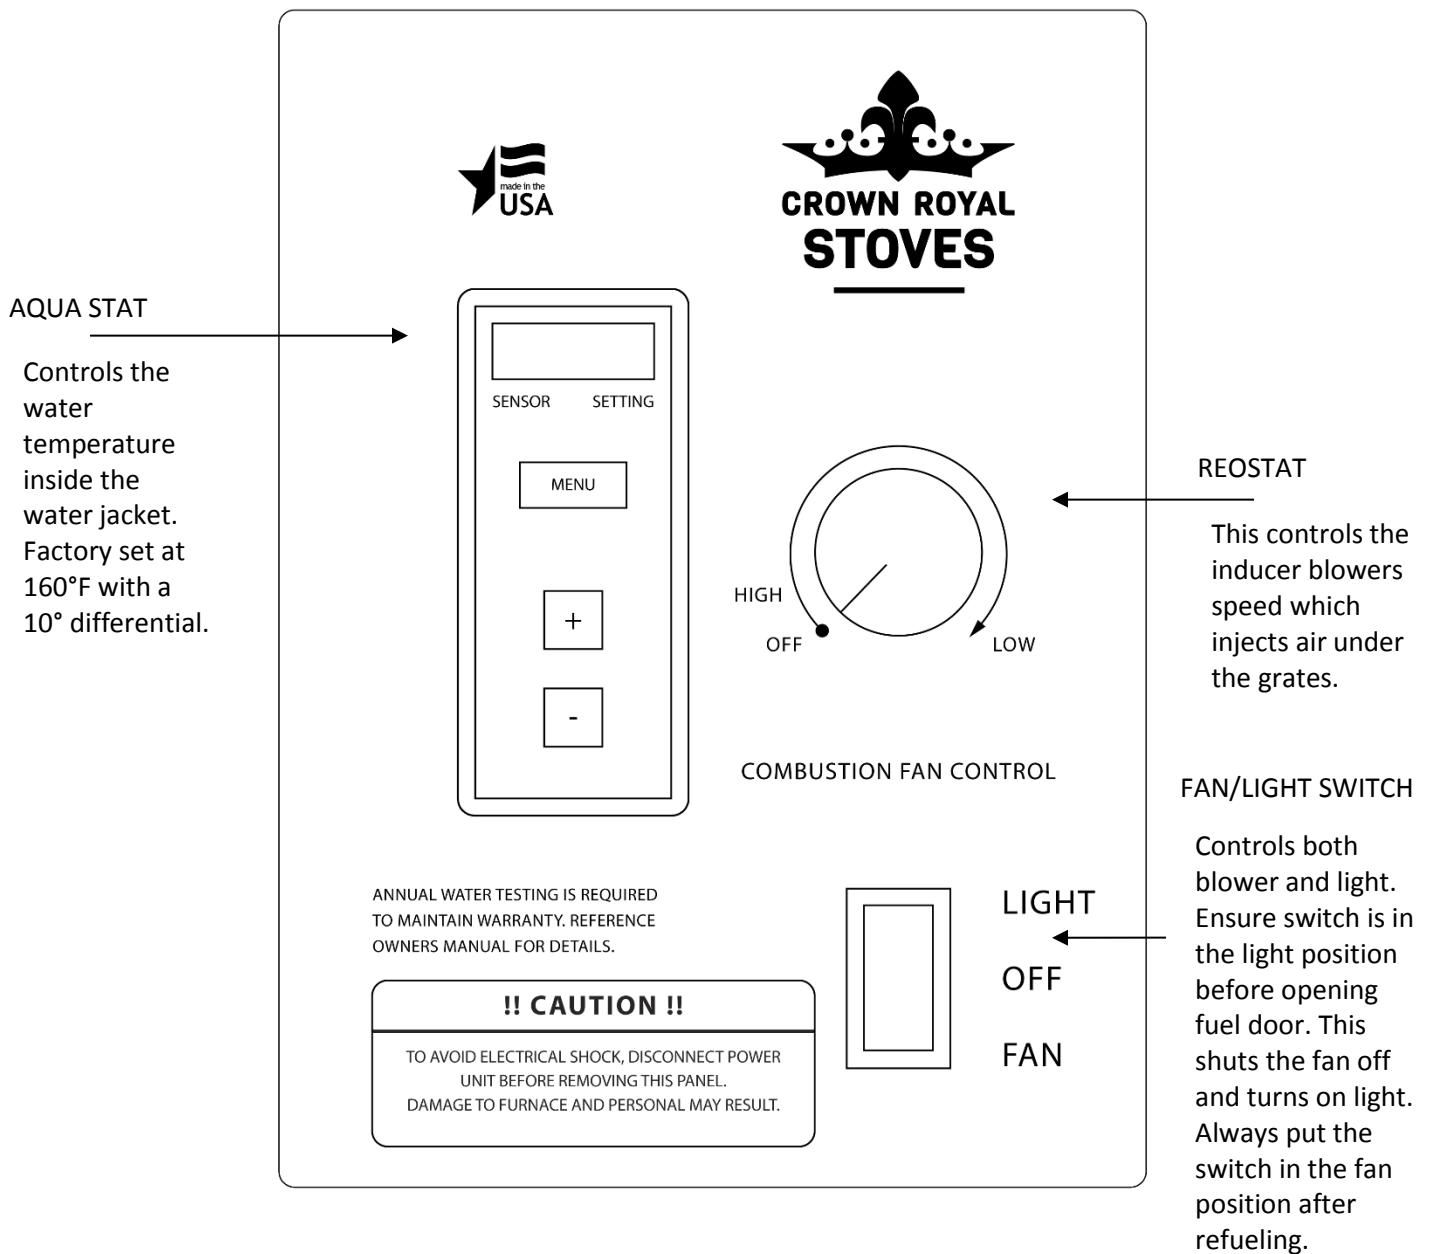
made in the USA

CROWN ROYAL STOVES

AQUA STAT

Controls the water temperature inside the water jacket. Factory set at 160°F with a 10° differential.

SENSOR SETTING

MENU

+

-

REOSTAT

This controls the inducer blowers speed which injects air under the grates.

HIGH

OFF

LOW

COMBUSTION FAN CONTROL

FAN/LIGHT SWITCH

Controls both blower and light. Ensure switch is in the light position before opening fuel door. This shuts the fan off and turns on light. Always put the switch in the fan position after refueling.

ANNUAL WATER TESTING IS REQUIRED TO MAINTAIN WARRANTY. REFERENCE OWNERS MANUAL FOR DETAILS.

!! CAUTION !!

TO AVOID ELECTRICAL SHOCK, DISCONNECT POWER UNIT BEFORE REMOVING THIS PANEL. DAMAGE TO FURNACE AND PERSONAL MAY RESULT.

LIGHT

OFF

FAN